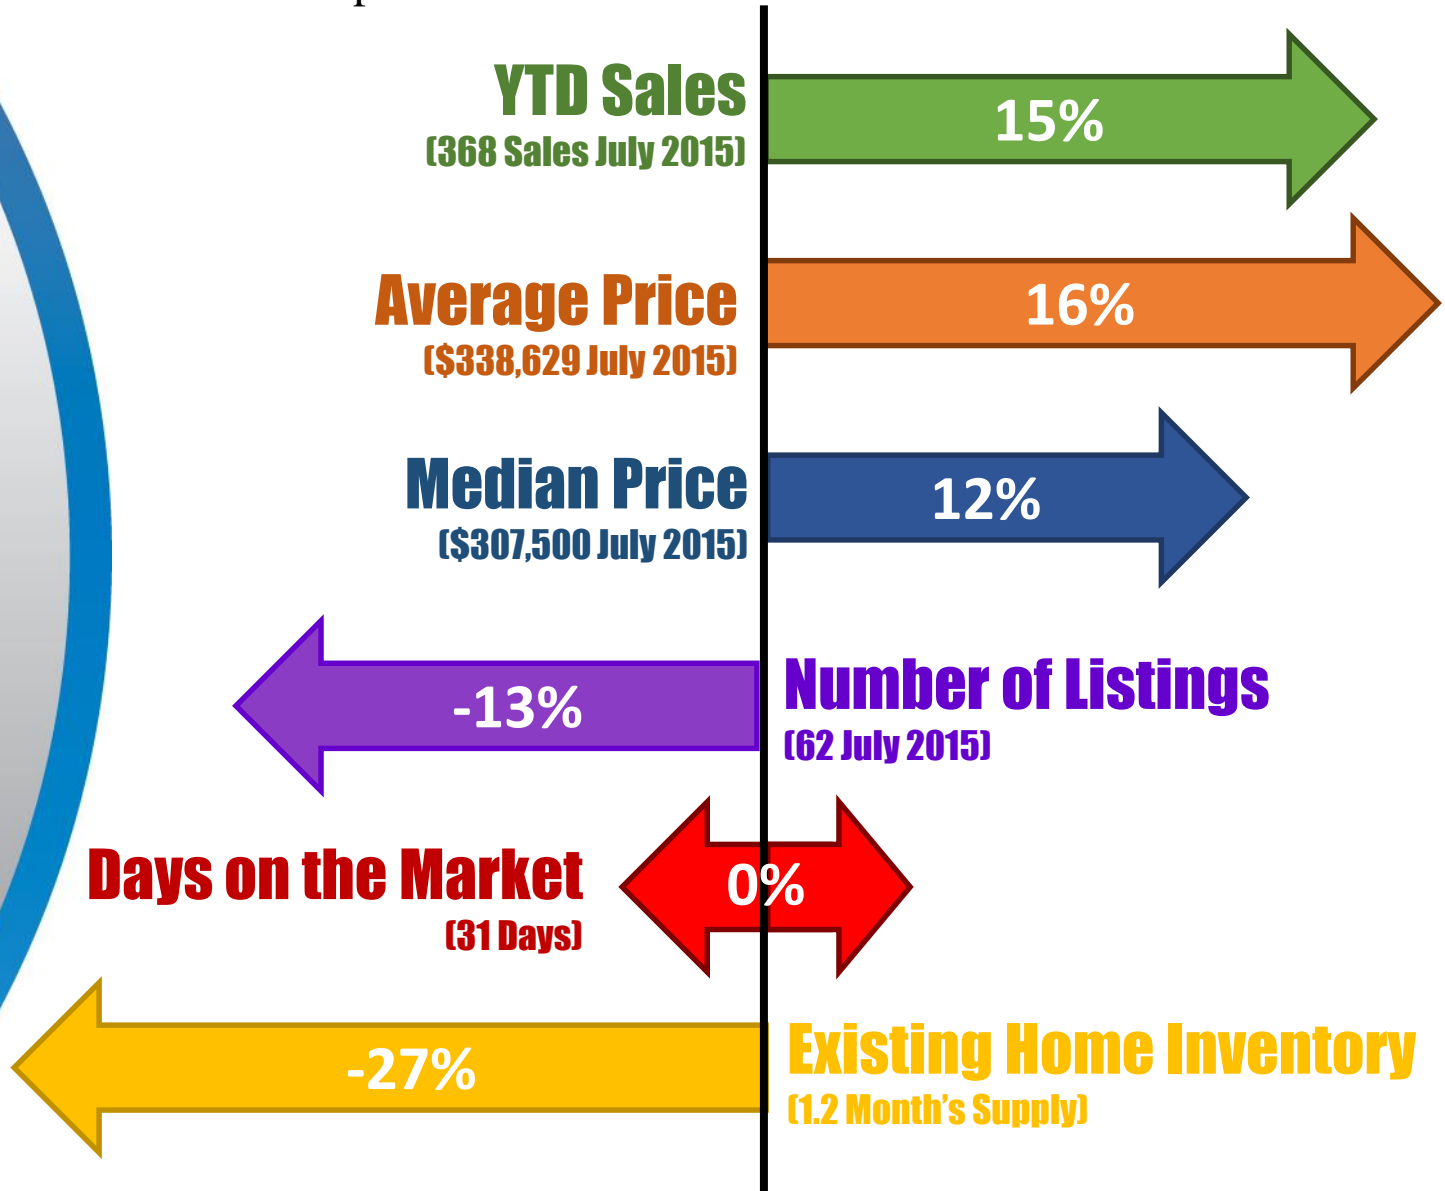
YTD Sales
(368 Sales July 2015)

15%

Average Price
($338,629 July 2015)

16%

Median Price
($307,500 July 2015)

12%

-13%

Number of Listings
(62 July 2015)

Days on the Market
(31 Days)

0%

-27%

Existing Home Inventory
(1.2 Month's Supply)